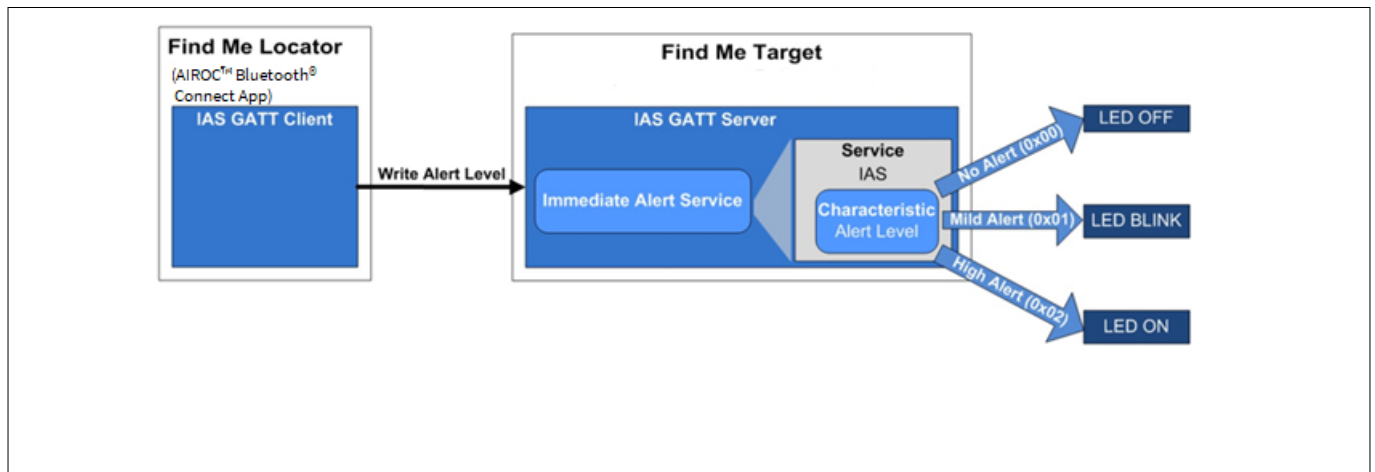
Find Me Locator
(AIROC™ Bluetooth® Connect App)
IAS GATT Client

Write Alert Level

Find Me Target
IAS GATT Server
Immediate Alert Service
Service
IAS
Characteristic
Alert Level

No Alert (0x00)
LED OFF
Mild Alert (0x01)
LED BLINK
High Alert (0x02)
LED ON